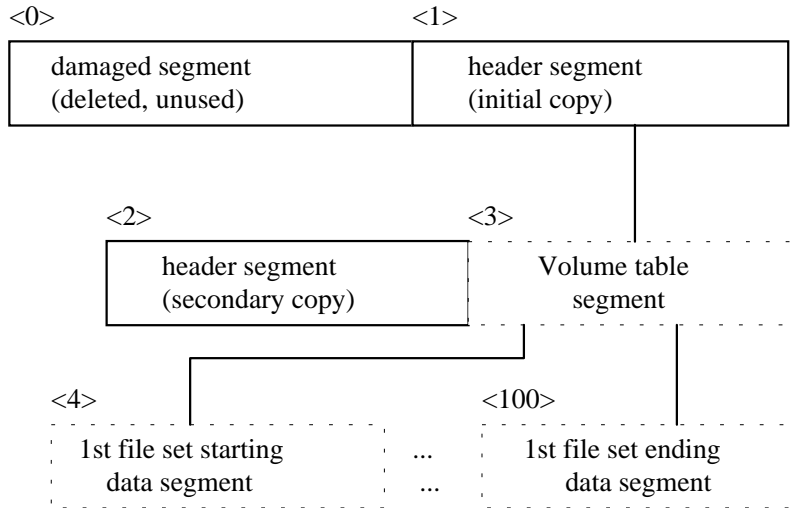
<0>

damaged segment
(deleted, unused)

<1>

header segment
(initial copy)

<2>

header segment
(secondary copy)

<3>

Volume table
segment

<4>

1st file set starting
data segment

...
...

<100>

1st file set ending
data segment